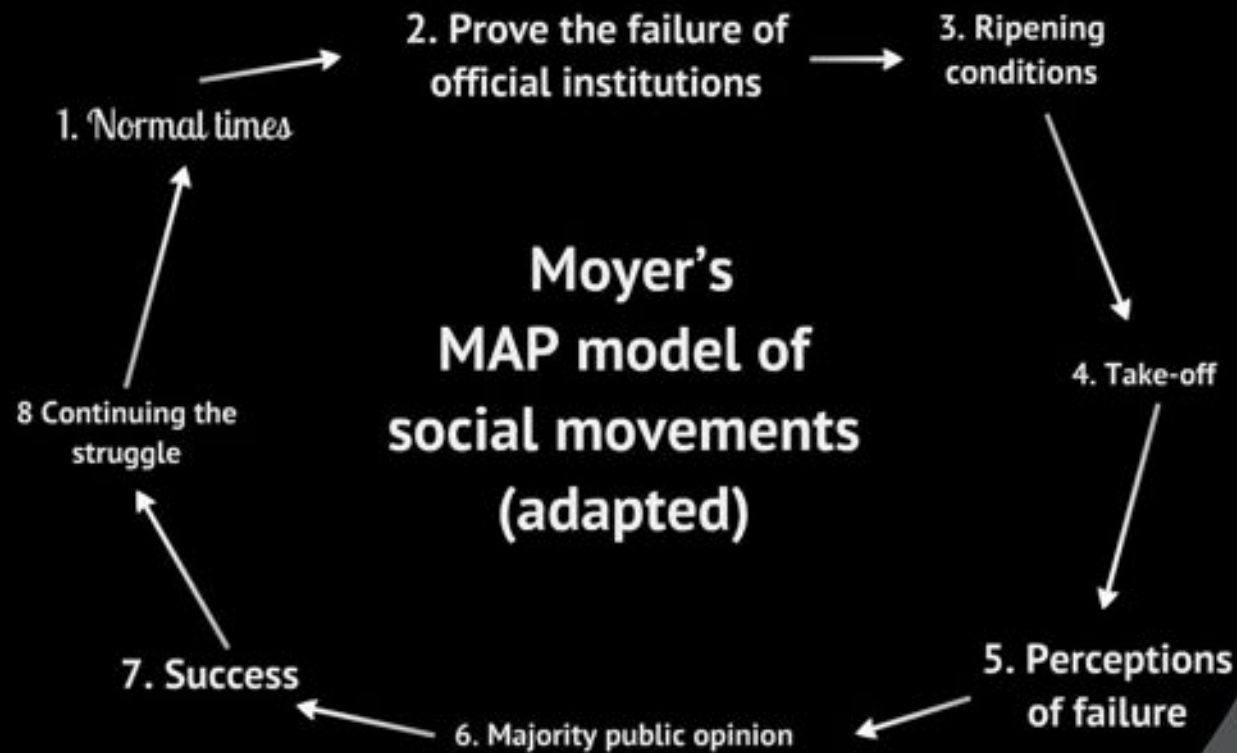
1. Normal times

2. Prove the failure of official institutions

3. Ripening conditions

Moyer's MAP model of social movements (adapted)

4. Take-off

8 Continuing the struggle

5. Perceptions of failure

7. Success

6. Majority public opinion